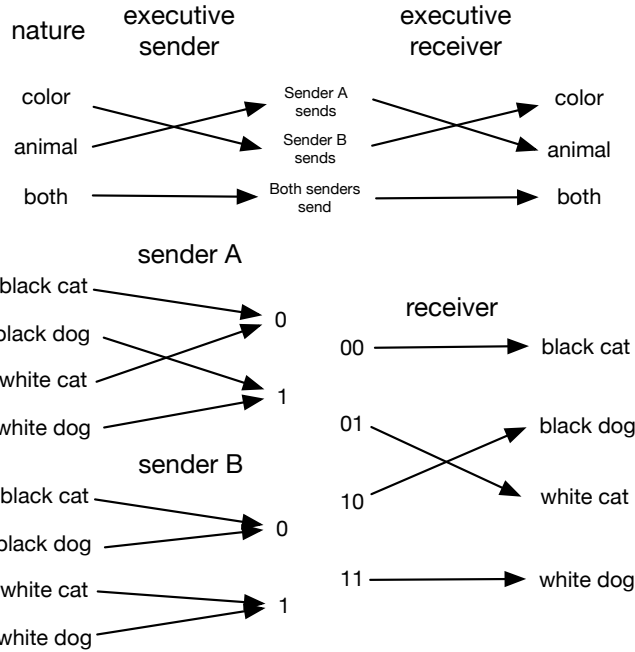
nature

executive sender

executive receiver

color

animal

both

Sender A sends

Sender B sends

Both senders send

color

animal

both

sender A

black cat

black dog

white cat

white dog

0

1

receiver

00

01

10

11

black cat

black dog

white cat

white dog

sender B

black cat

black dog

white cat

white dog

0

1